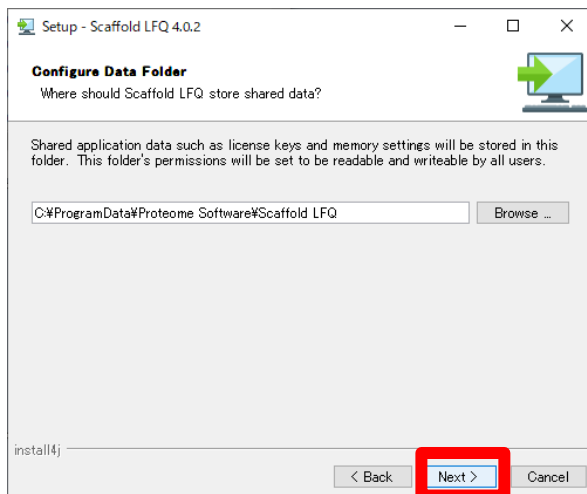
Setup - Scaffold LFQ 4.0.2

Configure Data Folder

Where should Scaffold LFQ store shared data?

Shared application data such as license keys and memory settings will be stored in this folder. This folder's permissions will be set to be readable and writeable by all users.

C:¥ProgramData¥Proteome Software¥Scaffold LFQ

Browse ...

install4j

< Back

Next >

Cancel